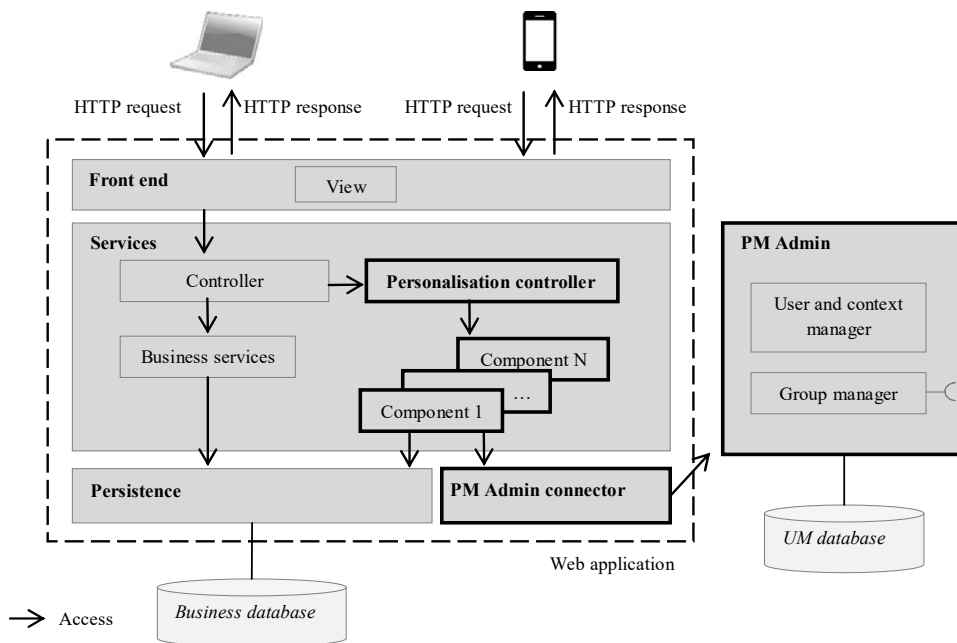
HTTP request
HTTP response
HTTP request
HTTP response

Front end
View

Services
Controller
Personalisation controller
Business services
Component N
…
Component 1

Persistence
PM Admin connector

PM Admin
User and context manager
Group manager

UM database

Web application

Business database

Access